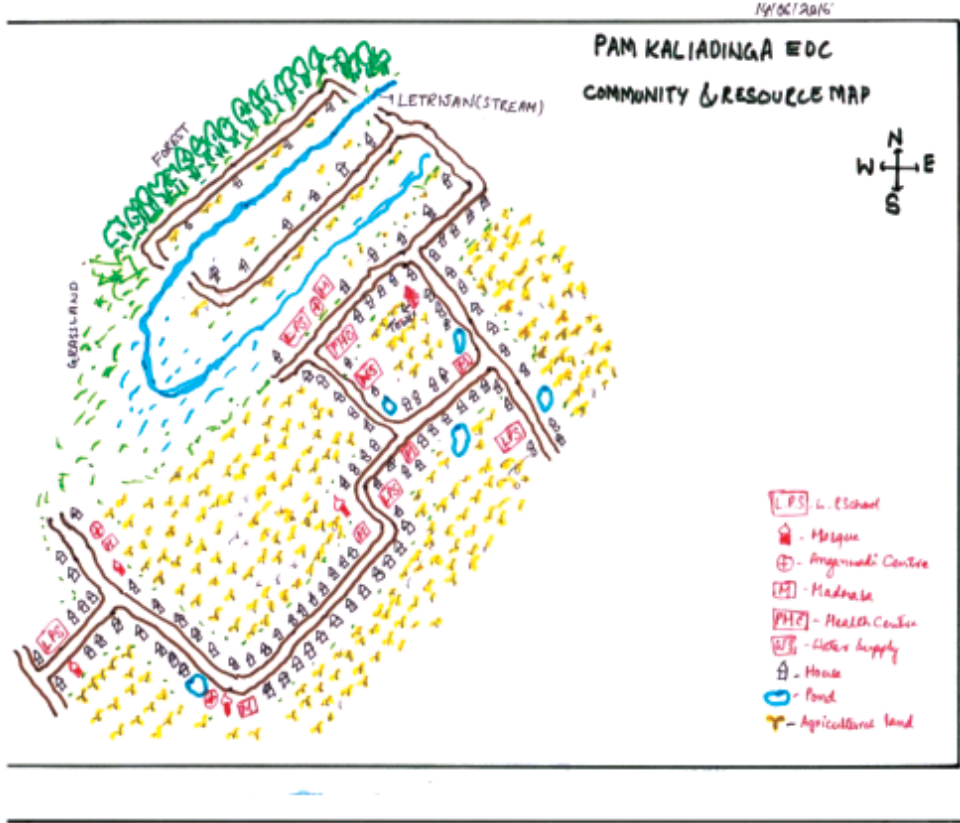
14/06/2016

PAM KALIADINGA EDC
COMMUNITY & RESOURCE MAP

N
W E
S

LETRIJAN (STREAM)

FOREST

GRASSLAND

LPS
PHC
WS
M
LPS
LPS
LPS
M

LPS - L. P. School
- Mosque
- Anganwadi Centre
M - Madrasa
PHC - Health Centre
WS - Water Supply
- House
- Pond
- Agricultural land